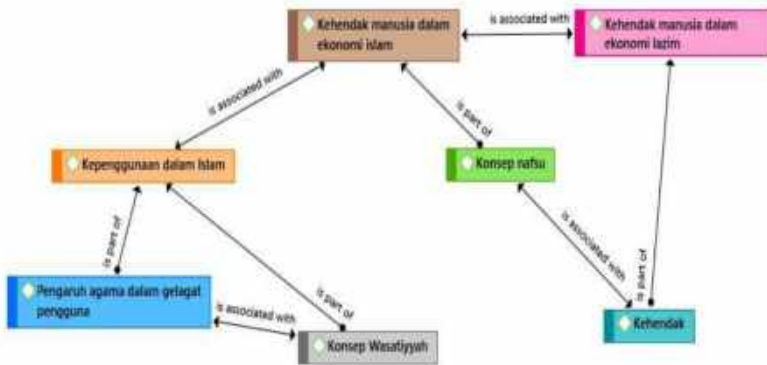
Kehendak manusia dalam ekonomi islam

is associated with

Kehendak manusia dalam ekonomi lazim

is associated with

is part of

Kepenggunaan dalam Islam

Konsep nafsu

is part of

is associated with

is part of

is part of

Pengaruh agama dalam gelagat pengguna

is associated with

Konsep Wasatiyyah

Kehendak